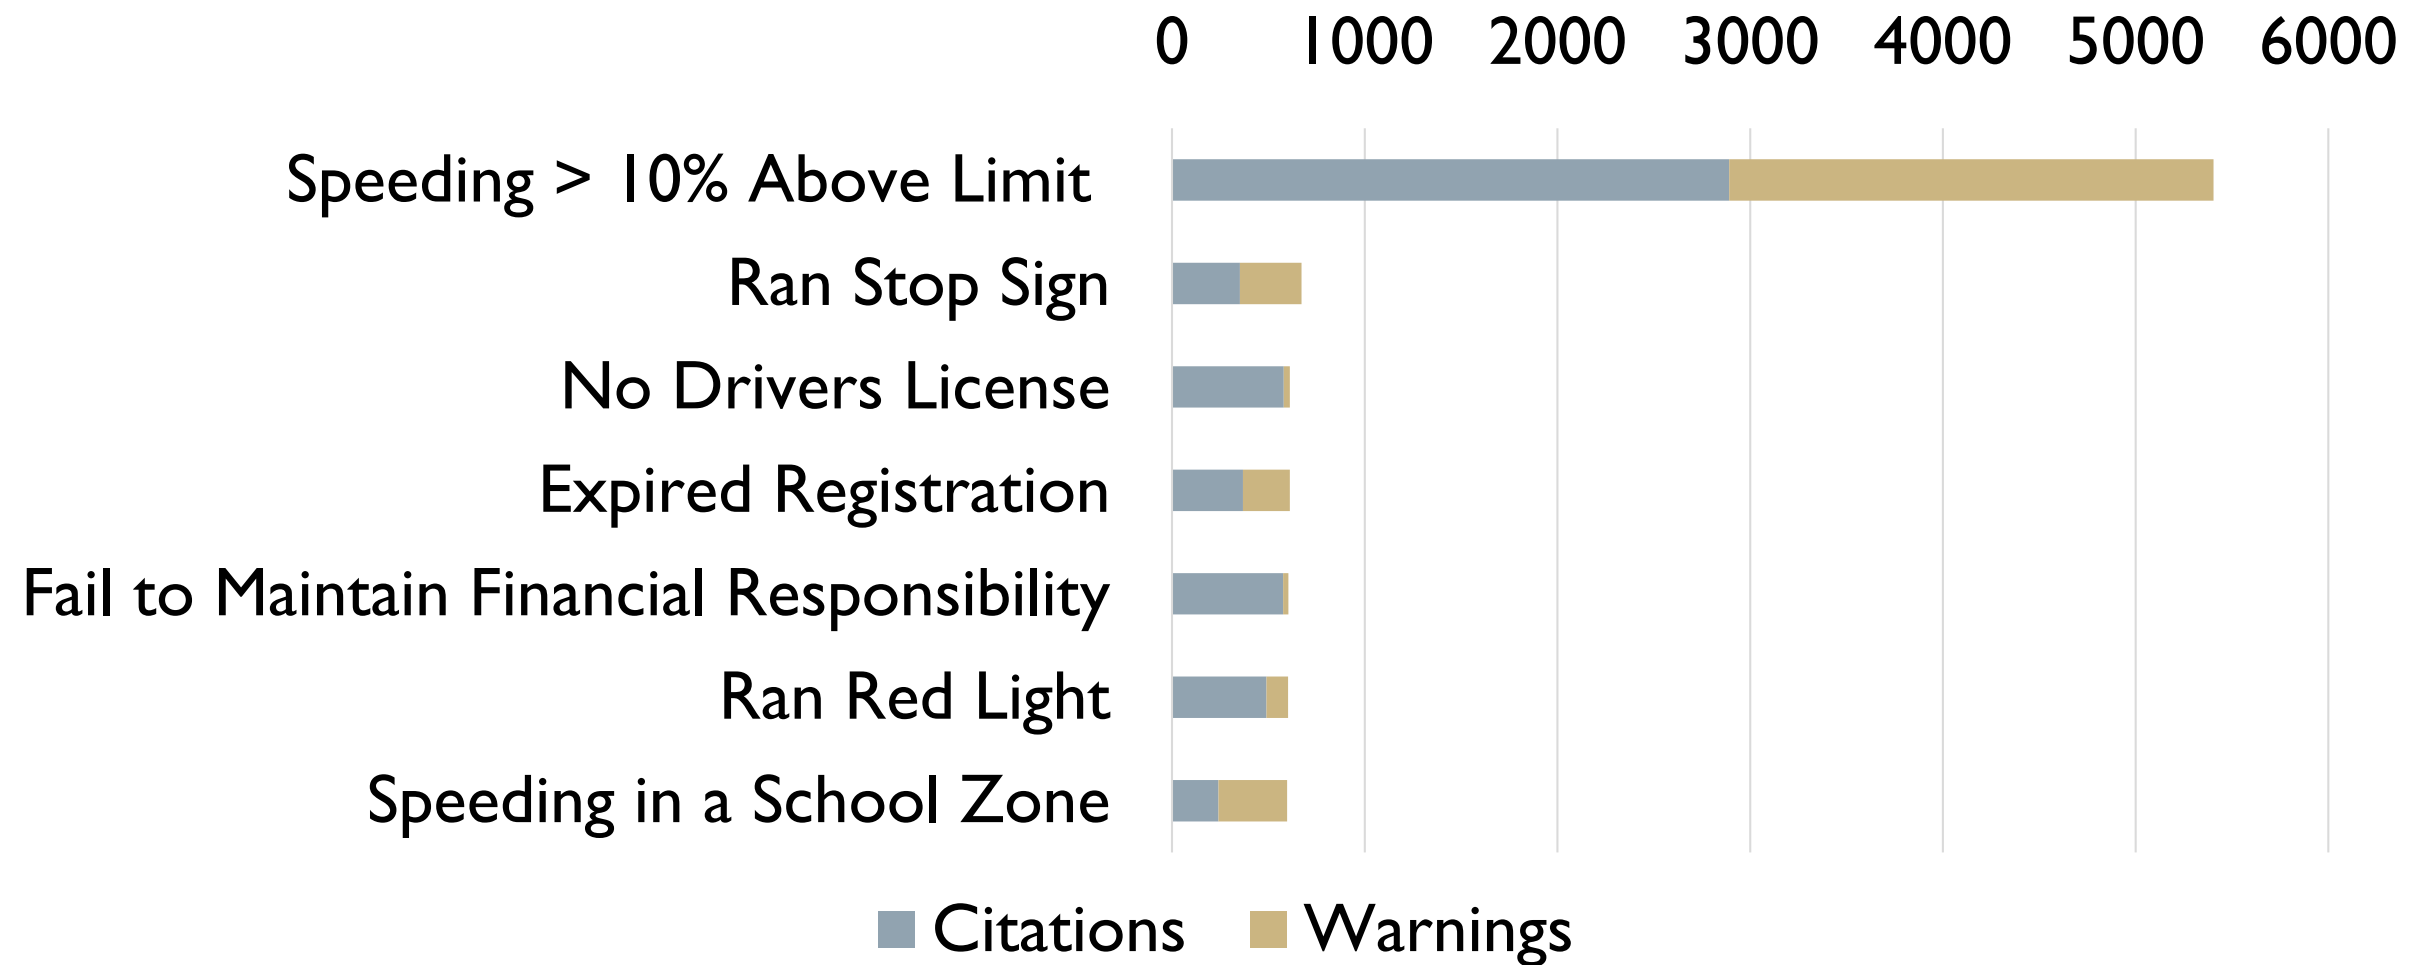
0 1000 2000 3000 4000 5000 6000

Speeding > 10% Above Limit

Ran Stop Sign

No Drivers License

Expired Registration

Fail to Maintain Financial Responsibility

Ran Red Light

Speeding in a School Zone

Citations Warnings